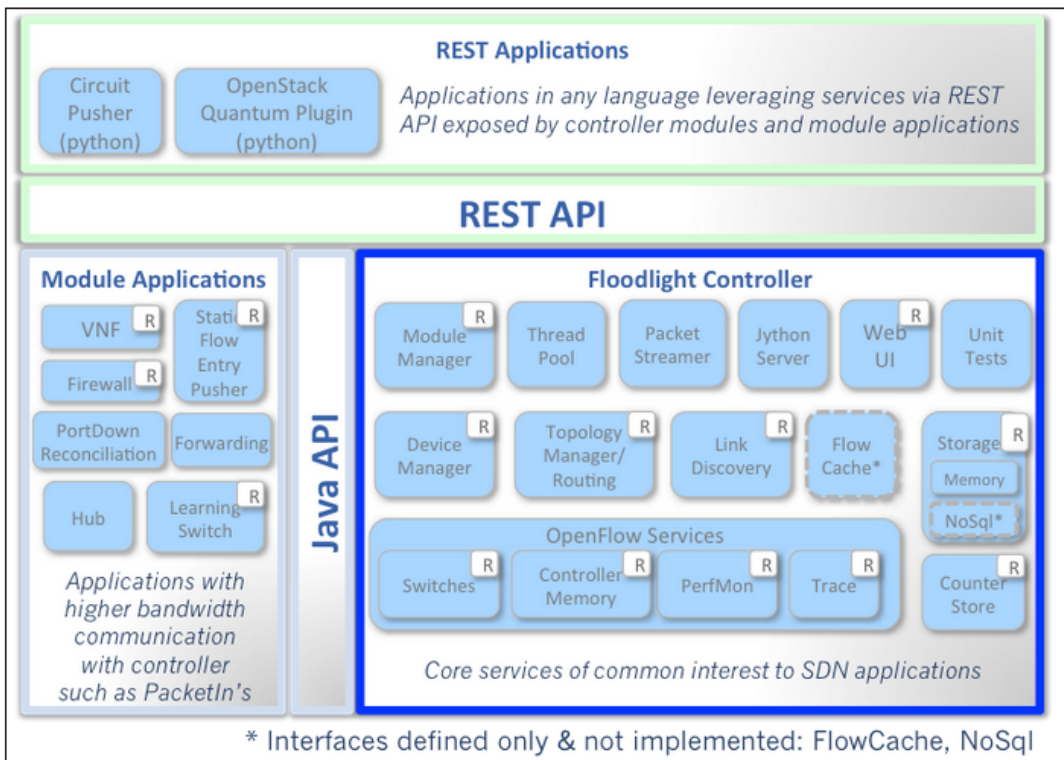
REST Applications

Circuit Pusher (python)

OpenStack Quantum Plugin (python)

Applications in any language leveraging services via REST API exposed by controller modules and module applications

REST API

Module Applications

VNF R

Static Flow Entry Pusher R

Firewall R

PortDown Reconciliation

Forwarding

Hub

Learning Switch R

Applications with higher bandwidth communication with controller such as PacketIn's

Java API

Floodlight Controller

Module Manager R

Thread Pool

Packet Streamer

Jython Server

Web UI R

Unit Tests

Device Manager R

Topology Manager/ Routing R

Link Discovery R

Flow Cache*

Storage R

Memory

NoSql*

OpenFlow Services

Switches R

Controller Memory R

PerfMon R

Trace R

Counter Store R

Core services of common interest to SDN applications

* Interfaces defined only & not implemented: FlowCache, NoSql